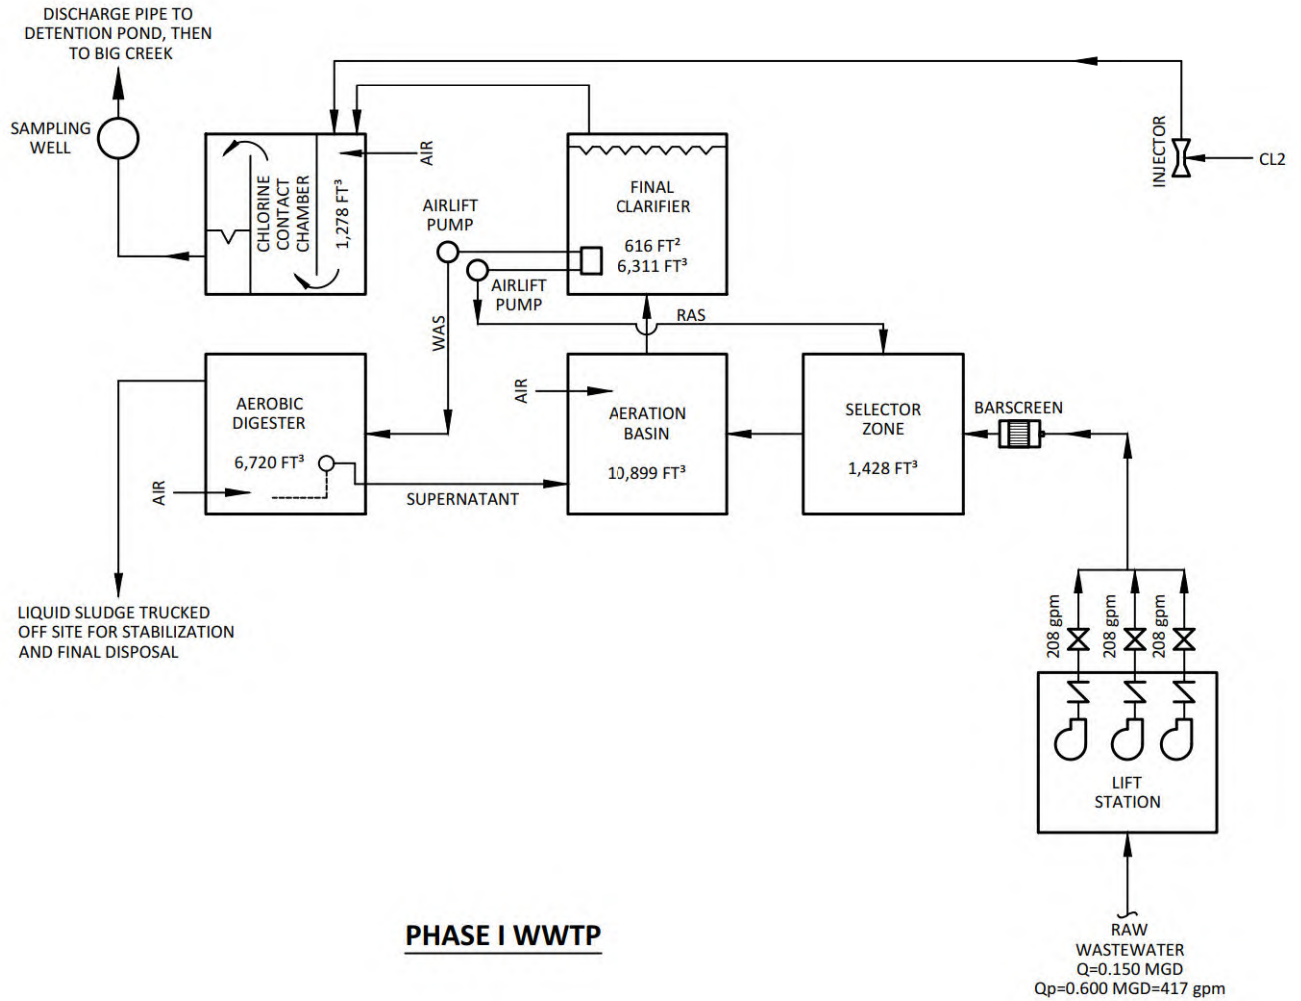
DISCHARGE PIPE TO DETENTION POND, THEN TO BIG CREEK

SAMPLING WELL

CHLORINE CONTACT CHAMBER

1,278 FT³

AIR

INJECTOR

CL2

FINAL CLARIFIER

616 FT²
6,311 FT³

AIRLIFT PUMP

AIRLIFT PUMP

WAS

RAS

AEROBIC DIGESTER

6,720 FT³

AIR

AIR

AERATION BASIN

10,899 FT³

SUPERNATANT

SELECTOR ZONE

1,428 FT³

BARSCREEN

LIQUID SLUDGE TRUCKED OFF SITE FOR STABILIZATION AND FINAL DISPOSAL

208 gpm

208 gpm

208 gpm

LIFT STATION

PHASE I WWTP

RAW WASTEWATER
Q=0.150 MGD
Qp=0.600 MGD=417 gpm